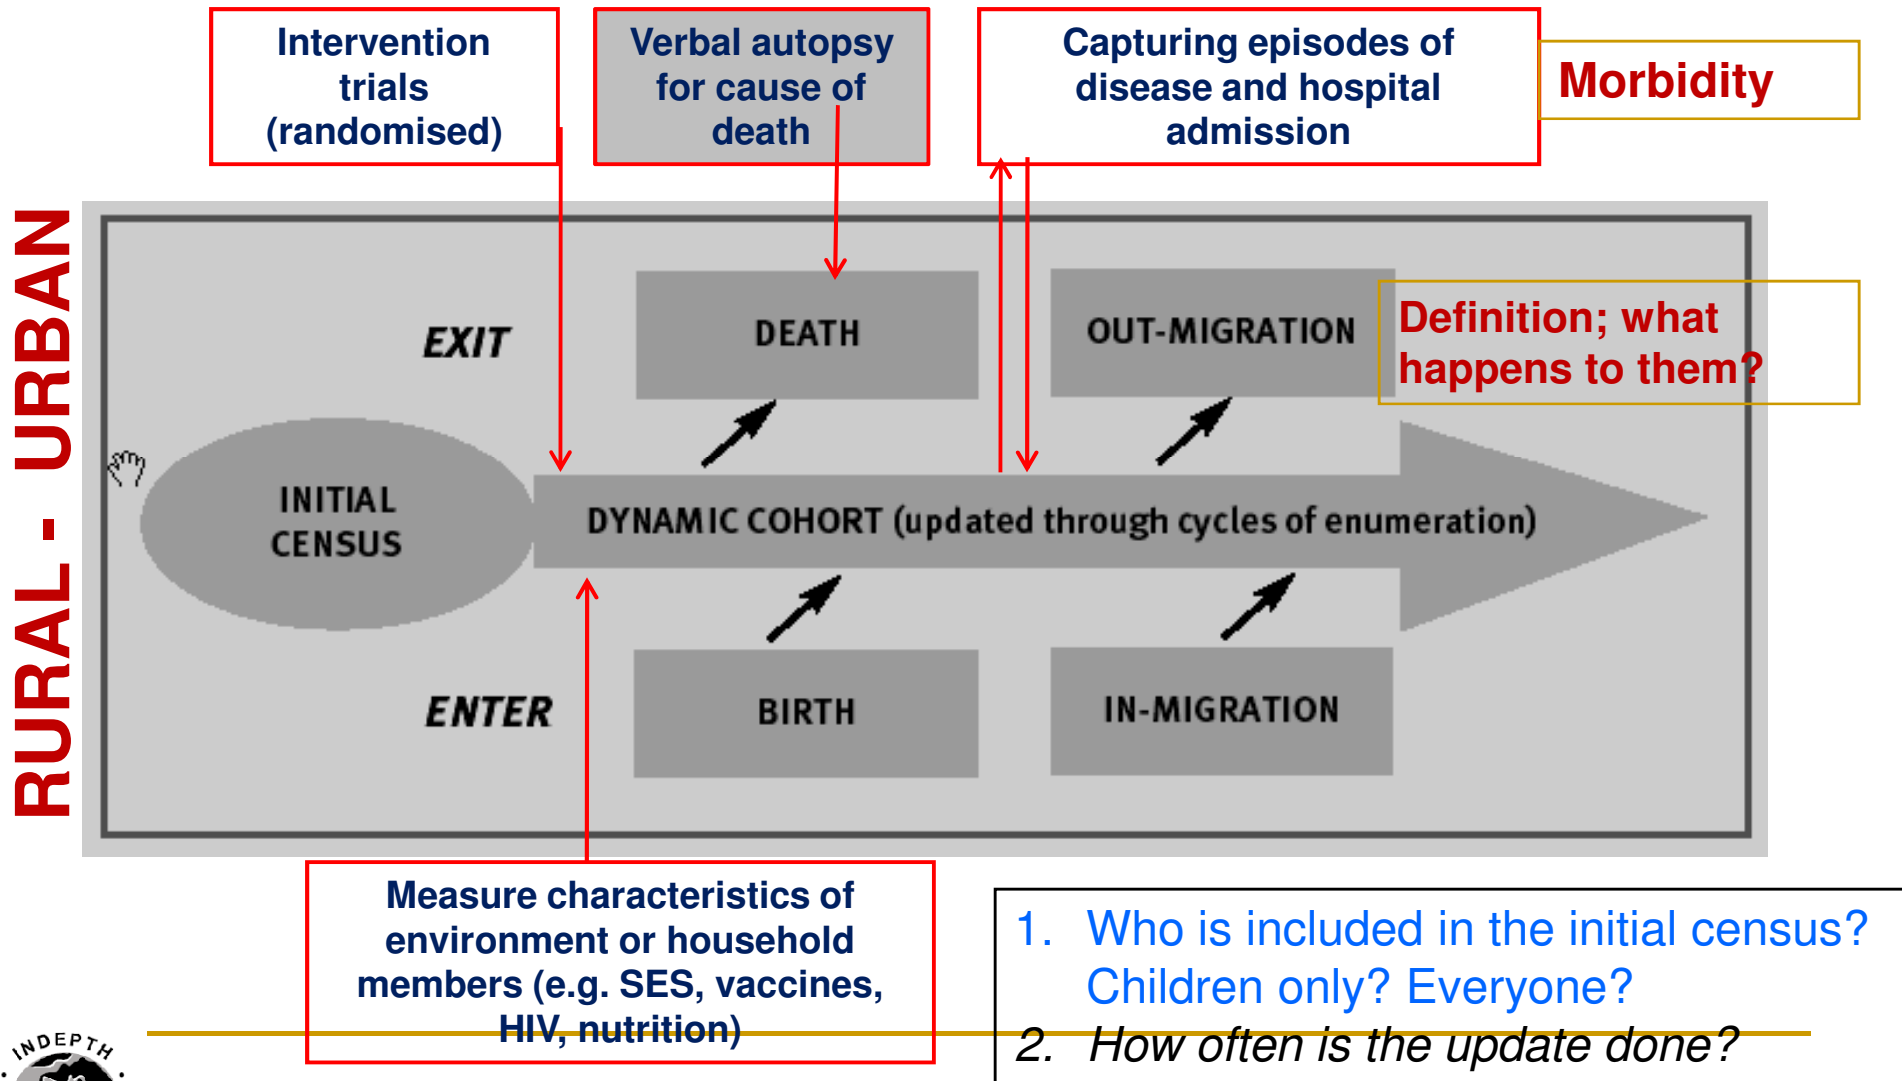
Intervention trials (randomised)

Verbal autopsy for cause of death

Capturing episodes of disease and hospital admission

Morbidity

RURAL - URBAN

EXIT

DEATH

OUT-MIGRATION

Definition; what happens to them?

INITIAL CENSUS

DYNAMIC COHORT (updated through cycles of enumeration)

ENTER

BIRTH

IN-MIGRATION

Measure characteristics of environment or household members (e.g. SES, vaccines, HIV, nutrition)

1. Who is included in the initial census? Children only? Everyone?

2. How often is the update done?

INDEPTH